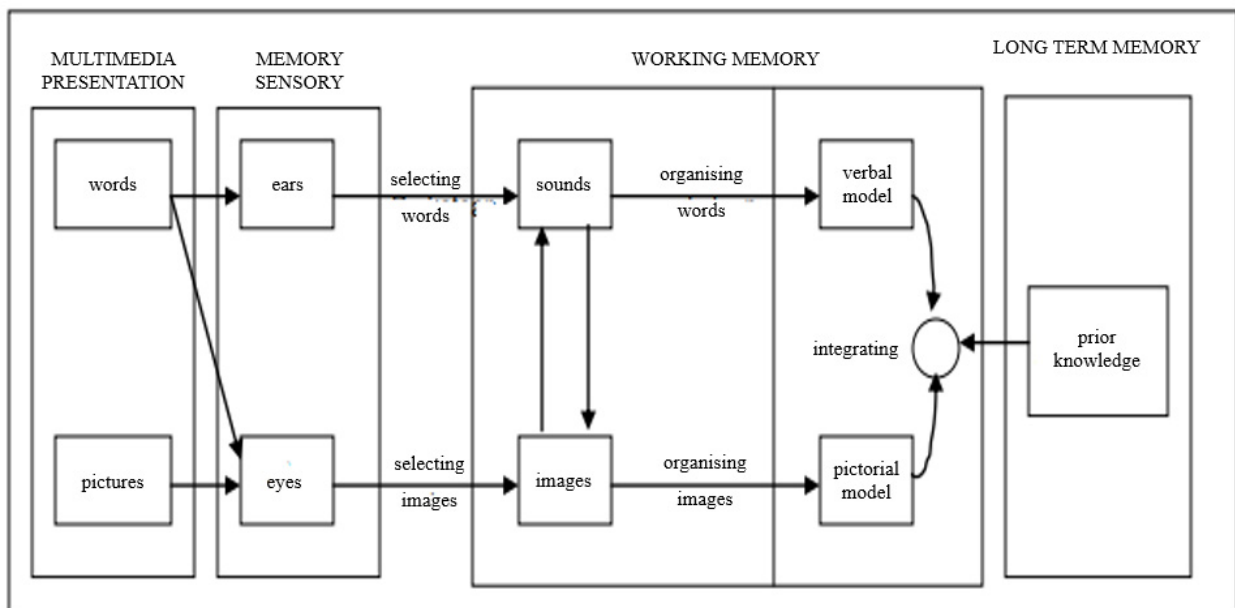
MULTIMEDIA PRESENTATION

MEMORY SENSORY

WORKING MEMORY

LONG TERM MEMORY

words

pictures

ears

eyes

selecting words

selecting images

sounds

images

organising words

organising images

verbal model

pictorial model

integrating

prior knowledge